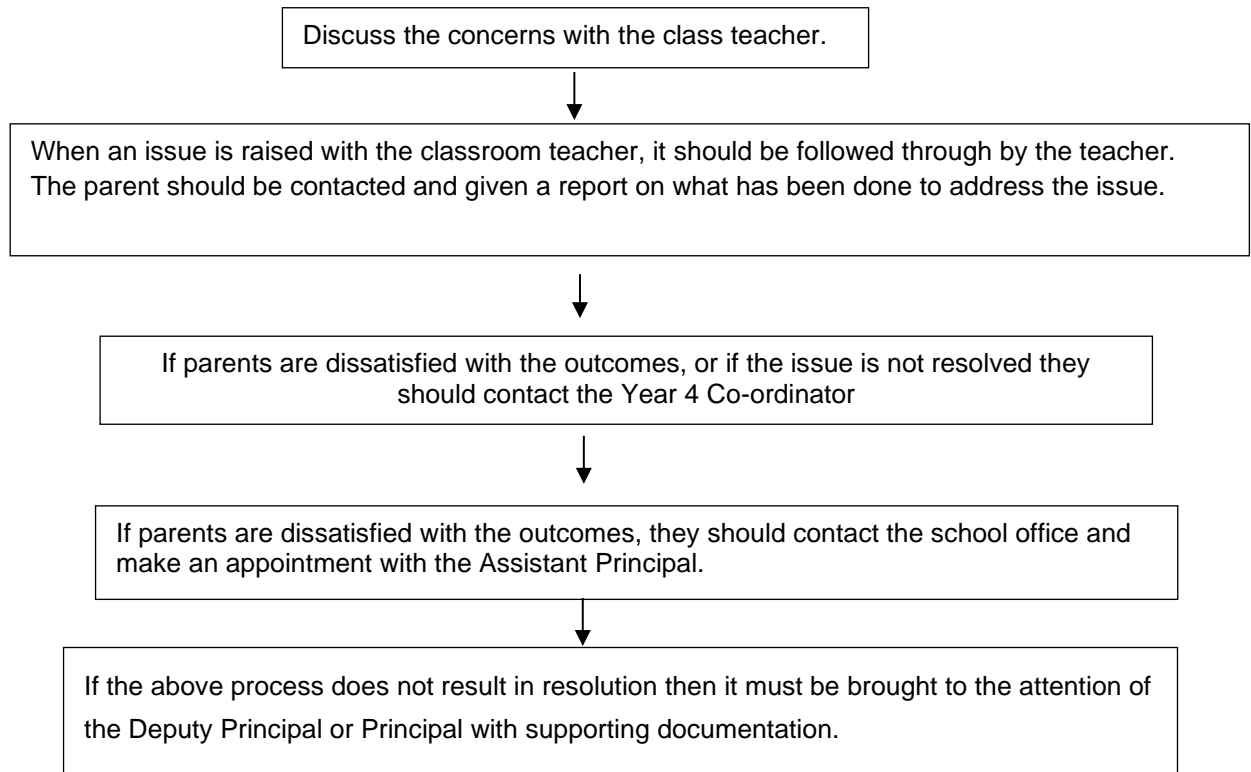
Discuss the concerns with the class teacher.

When an issue is raised with the classroom teacher, it should be followed through by the teacher. The parent should be contacted and given a report on what has been done to address the issue.

If parents are dissatisfied with the outcomes, or if the issue is not resolved they should contact the Year 4 Co-ordinator

If parents are dissatisfied with the outcomes, they should contact the school office and make an appointment with the Assistant Principal.

If the above process does not result in resolution then it must be brought to the attention of the Deputy Principal or Principal with supporting documentation.